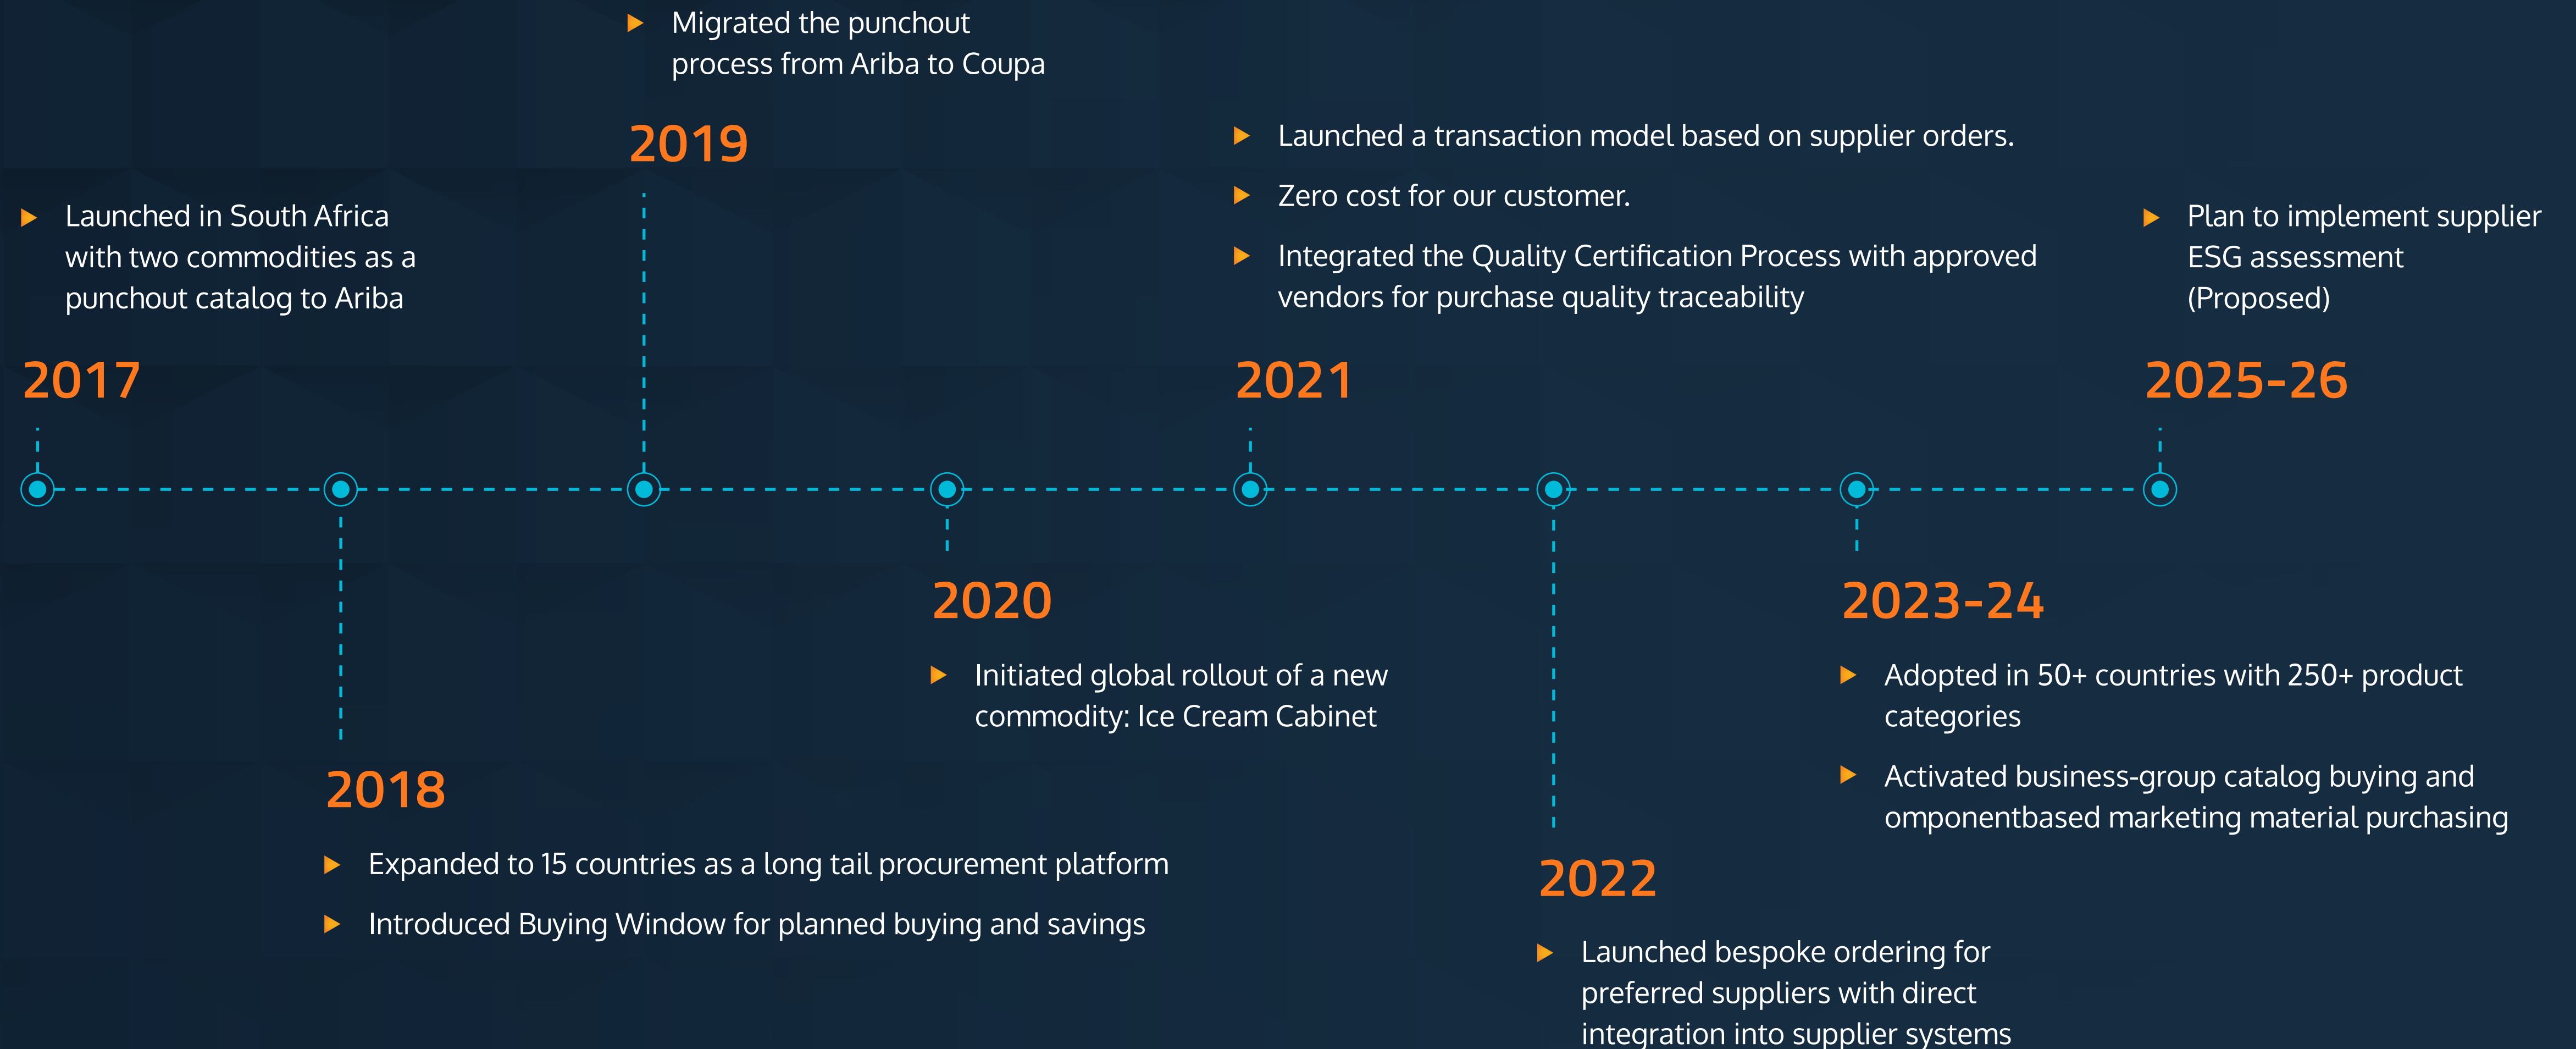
2017

Launched in South Africa with two commodities as a punchout catalog to Ariba

2018

Expanded to 15 countries as a long tail procurement platform

Introduced Buying Window for planned buying and savings

2019

Migrated the punchout process from Ariba to Coupa

2020

Initiated global rollout of a new commodity: Ice Cream Cabinet

2021

Launched a transaction model based on supplier orders.

Zero cost for our customer.

Integrated the Quality Certification Process with approved vendors for purchase quality traceability

2022

Launched bespoke ordering for preferred suppliers with direct integration into supplier systems

2023-24

Adopted in 50+ countries with 250+ product categories

Activated business-group catalog buying and omponentbased marketing material purchasing

2025-26

Plan to implement supplier ESG assessment (Proposed)